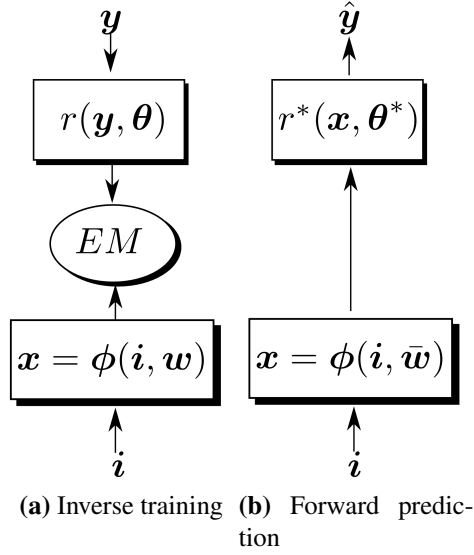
$\boldsymbol{y}$

$r(\boldsymbol{y}, \boldsymbol{\theta})$

$EM$

$\boldsymbol{x} = \boldsymbol{\phi}(\boldsymbol{i}, \boldsymbol{w})$

$\boldsymbol{i}$

(a) Inverse training

$\hat{\boldsymbol{y}}$

$r^*(\boldsymbol{x}, \boldsymbol{\theta}^*)$

$\boldsymbol{x} = \boldsymbol{\phi}(\boldsymbol{i}, \bar{\boldsymbol{w}})$

$\boldsymbol{i}$

(b) Forward prediction